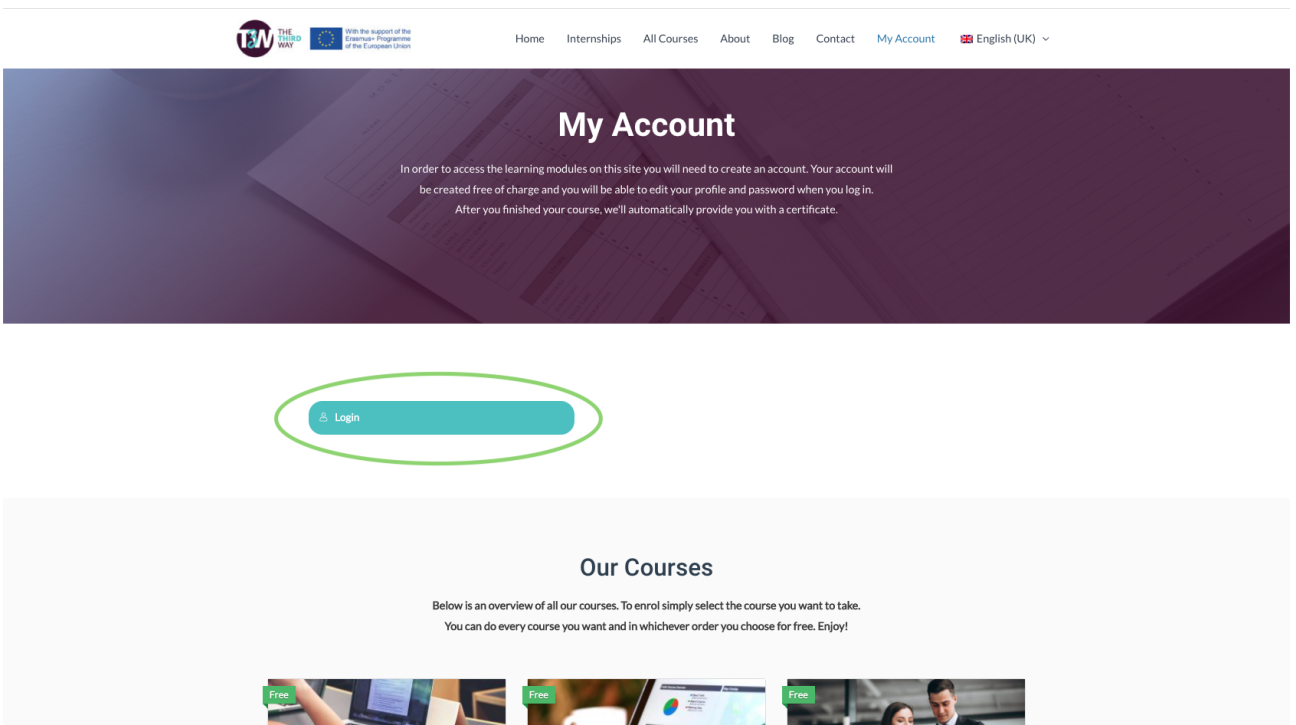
T3W THE THIRD WAY

With the support of the Erasmus+ Programme of the European Union

Home Internships All Courses About Blog Contact My Account English (UK)

My Account

In order to access the learning modules on this site you will need to create an account. Your account will be created free of charge and you will be able to edit your profile and password when you log in. After you finished your course, we'll automatically provide you with a certificate.

Login

Our Courses

Below is an overview of all our courses. To enrol simply select the course you want to take. You can do every course you want and in whichever order you choose for free. Enjoy!

Free

Free

Free